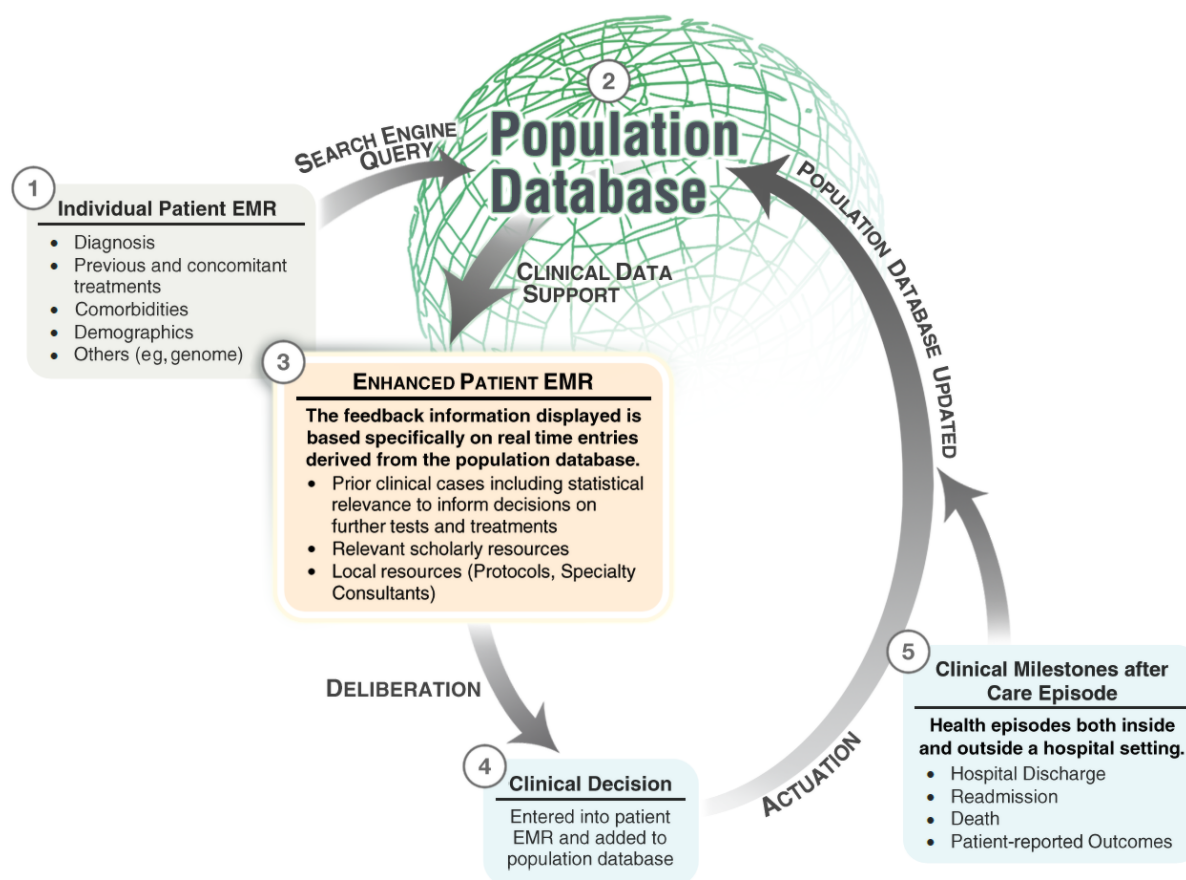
2

Population Database

SEARCH ENGINE QUERY

1

Individual Patient EMR

- Diagnosis
- Previous and concomitant treatments
- Comorbidities
- Demographics
- Others (eg, genome)

CLINICAL DATA SUPPORT

POPULATION DATABASE UPDATED

3

ENHANCED PATIENT EMR

The feedback information displayed is based specifically on real time entries derived from the population database.

- Prior clinical cases including statistical relevance to inform decisions on further tests and treatments
- Relevant scholarly resources
- Local resources (Protocols, Specialty Consultants)

DELIBERATION

5

Clinical Milestones after Care Episode

Health episodes both inside and outside a hospital setting.

- Hospital Discharge
- Readmission
- Death
- Patient-reported Outcomes

ACTUATION

4

Clinical Decision

Entered into patient EMR and added to population database